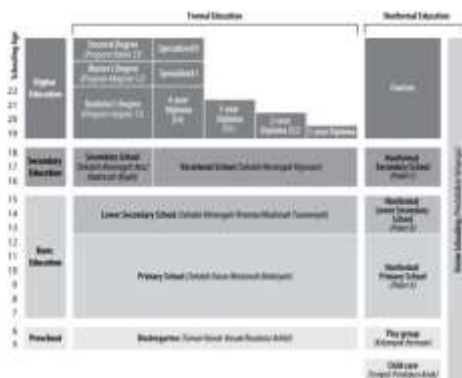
Formal Education

Nonformal Education

Schooling Age

Higher Education

Doctoral Degree (Program Doktor S3)

Specialist II

Master's Degree (Program Magister S2)

Specialist I

Bachelor's Degree (Program Sarjana S1)

4-year Diploma (D4)

3-year Diploma (D3)

2-year Diploma (D2)

1-year Diploma

Courses

22
21
20
19

18
17
16

Secondary Education

Secondary School (Sekolah Menengah Atas/Madrasah Aliyah)

Vocational School (Sekolah Menengah Kejuruan)

Nonformal Secondary School (Paket C)

15
14
13
12
11
10
9
8
7

Basic Education

Lower Secondary School (Sekolah Menengah Pertama/Madrasah Tsanawiyah)

Nonformal Lower Secondary School (Paket B)

Primary School (Sekolah Dasar/Madrasah Ibtidaiyah)

Nonformal Primary School (Paket A)

Home Schooling (Pendidikan Informal)

6
5

Preschool

Kindergarten (Taman Kanak-Kanak/Raudatul Athfal)

Play group (Kelompok Bermain)

Child care (Tempat Penitipan Anak)